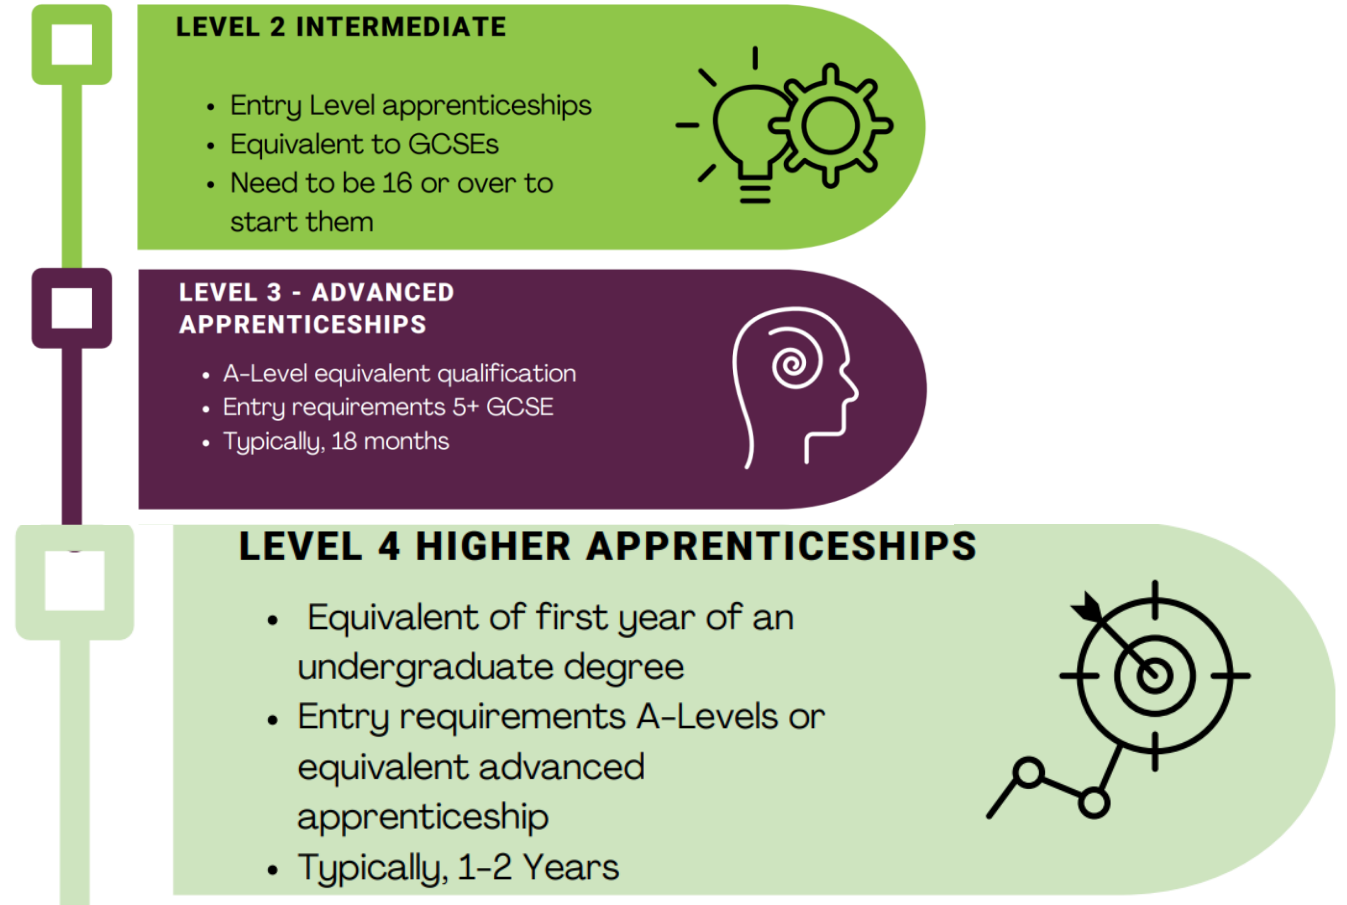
LEVEL 2 INTERMEDIATE

- Entry Level apprenticeships
- Equivalent to GCSEs
- Need to be 16 or over to start them

LEVEL 3 - ADVANCED APPRENTICESHIPS

- A-Level equivalent qualification
- Entry requirements 5+ GCSE
- Typically, 18 months

LEVEL 4 HIGHER APPRENTICESHIPS

- Equivalent of first year of an undergraduate degree
- Entry requirements A-Levels or equivalent advanced apprenticeship
- Typically, 1-2 Years